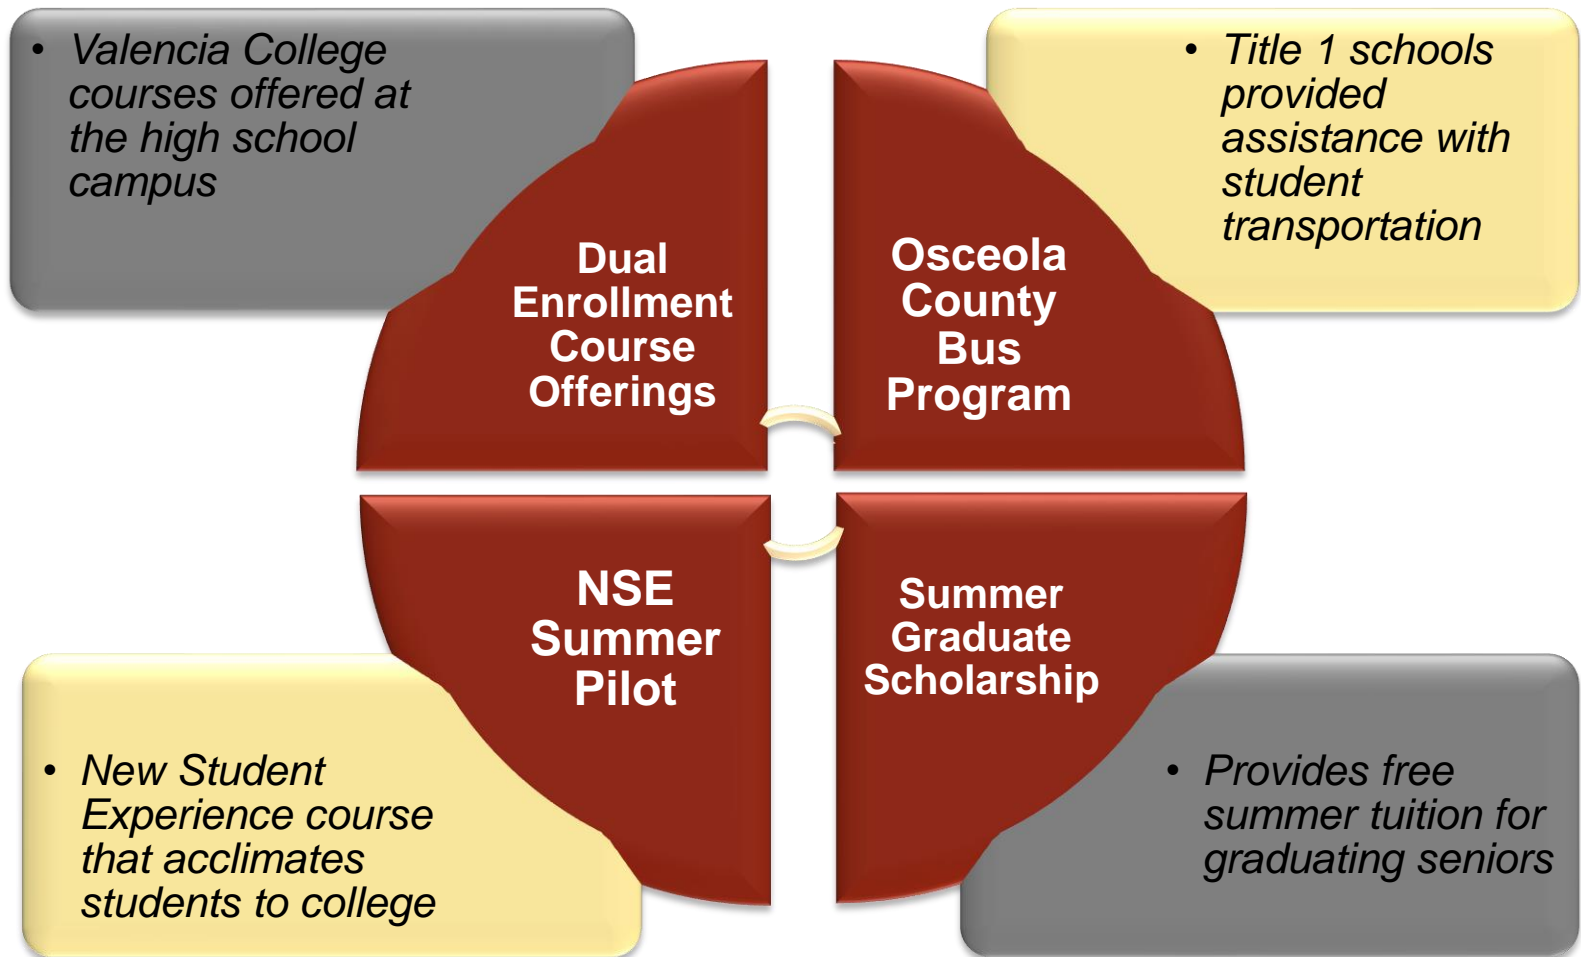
• Valencia College courses offered at the high school campus

Dual Enrollment Course Offerings

Osceola County Bus Program

• Title 1 schools provided assistance with student transportation

NSE Summer Pilot

Summer Graduate Scholarship

• New Student Experience course that acclimates students to college

• Provides free summer tuition for graduating seniors